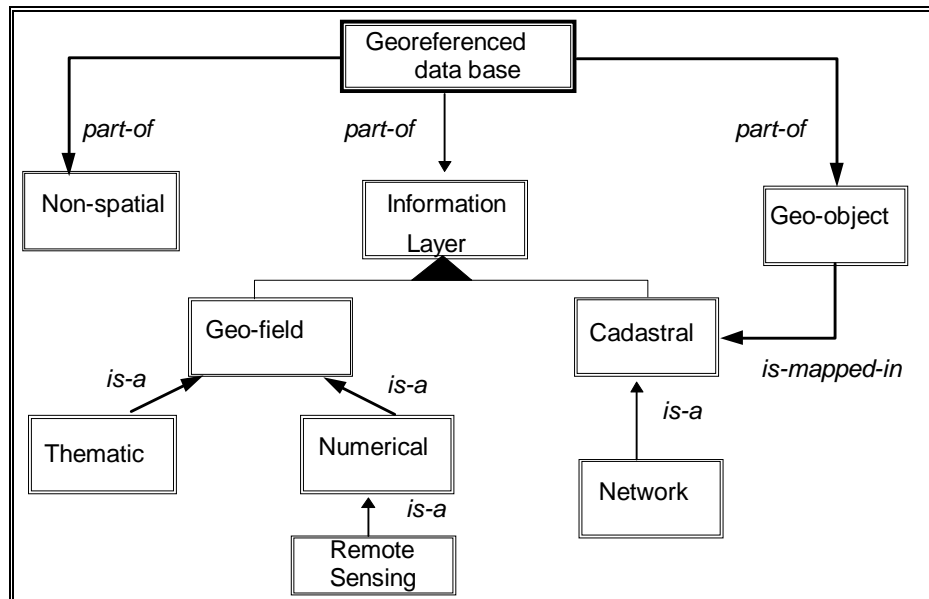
Georeferenced data base

part-of

part-of

part-of

Non-spatial

Information Layer

Geo-object

Geo-field

Cadastral

is-mapped-in

is-a

is-a

is-a

Thematic

Numerical

is-a

Network

Remote Sensing